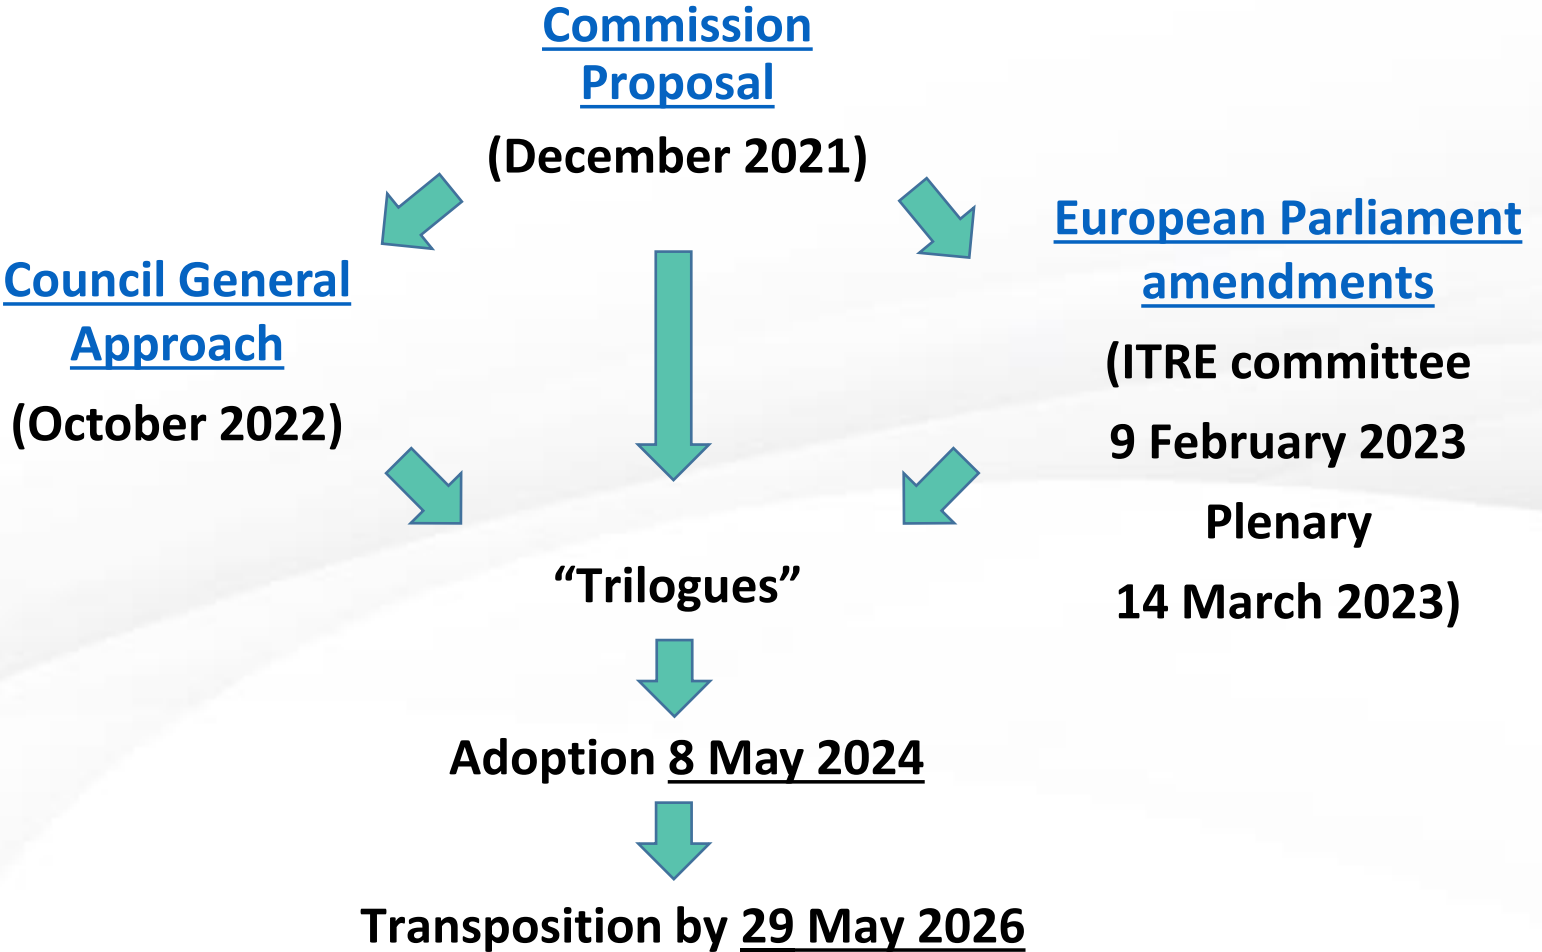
Commission Proposal
(December 2021)

Council General Approach
(October 2022)

European Parliament amendments
(ITRE committee
9 February 2023
Plenary
14 March 2023)

“Trilogues”

Adoption 8 May 2024

Transposition by 29 May 2026